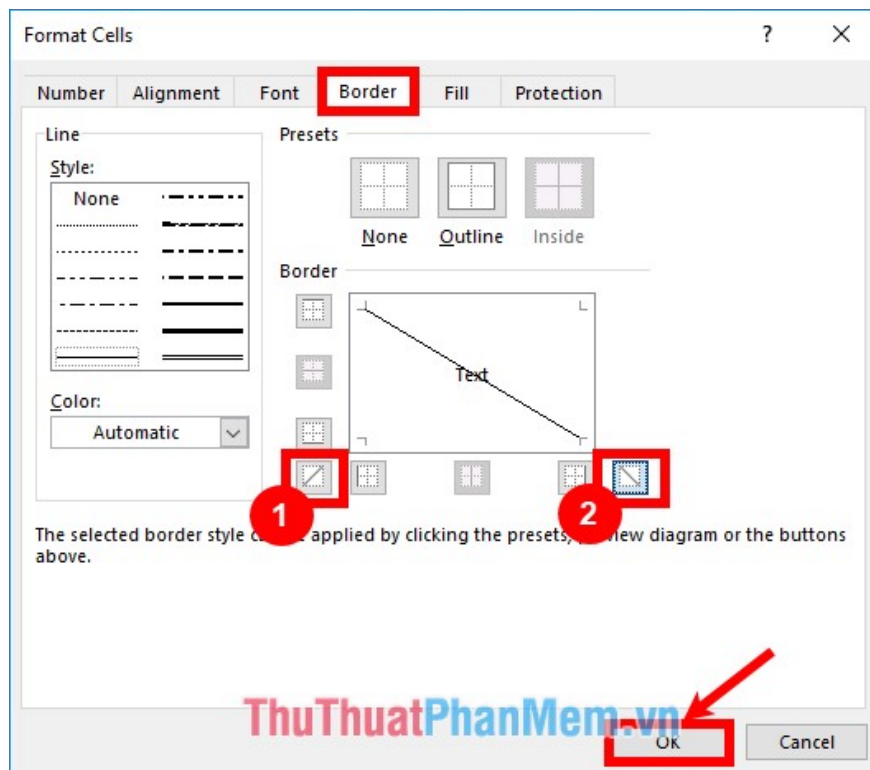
Format Cells

?

Number Alignment Font Border Fill Protection

Line

Style:

None

Color:

Automatic

Presets

None Outline Inside

Border

Text

1

2

The selected border style c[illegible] applied by clicking the presets, p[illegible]view diagram or the buttons above.

ThuThuatPhanMem.vn

OK

Cancel